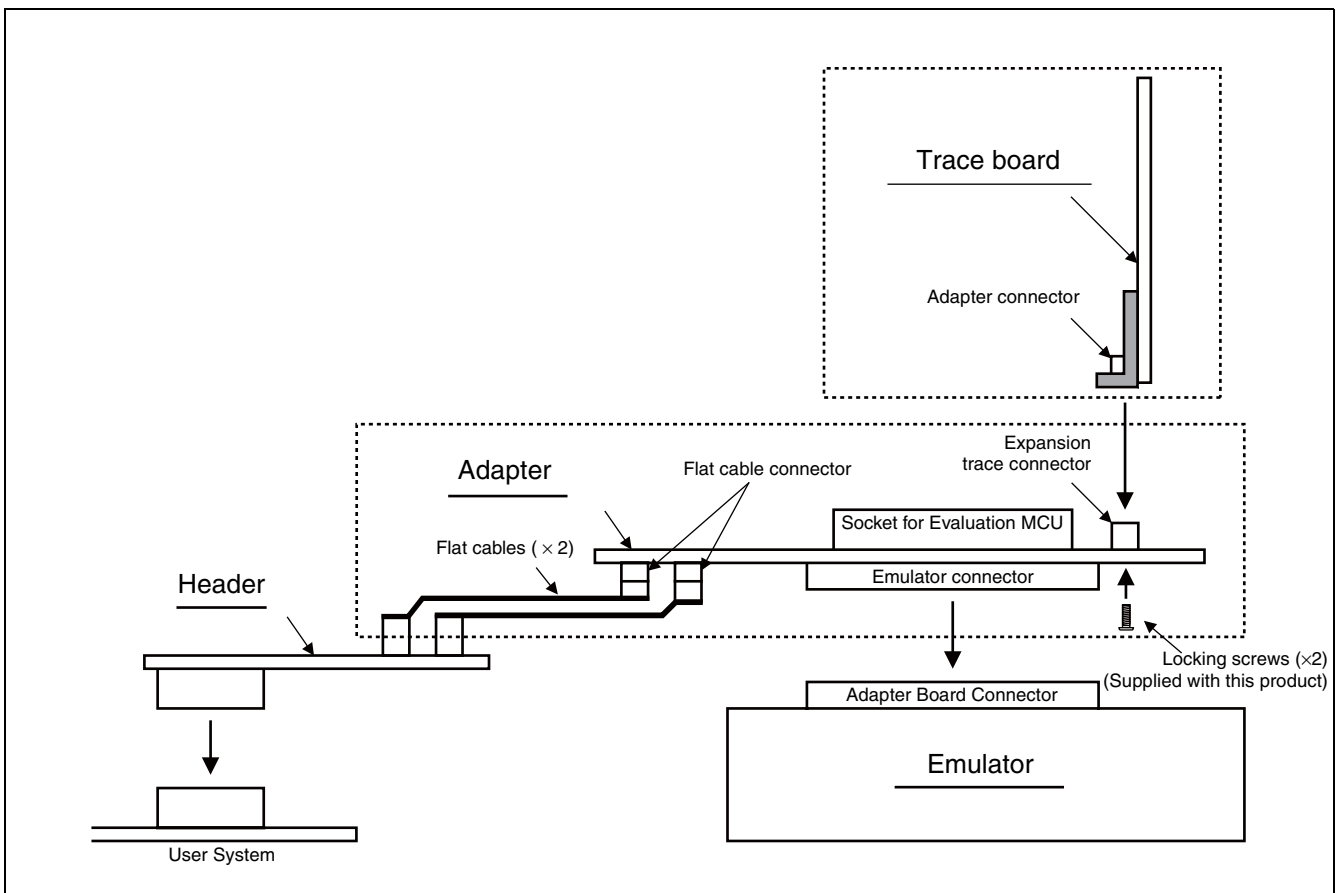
Trace board

Adapter connector

Expansion trace connector

Adapter

Flat cable connector

Socket for Evaluation MCU

Flat cables ( $\times$ 2)

Emulator connector

Header

Locking screws ($\times$2)
(Supplied with this product)

Adapter Board Connector

Emulator

User System